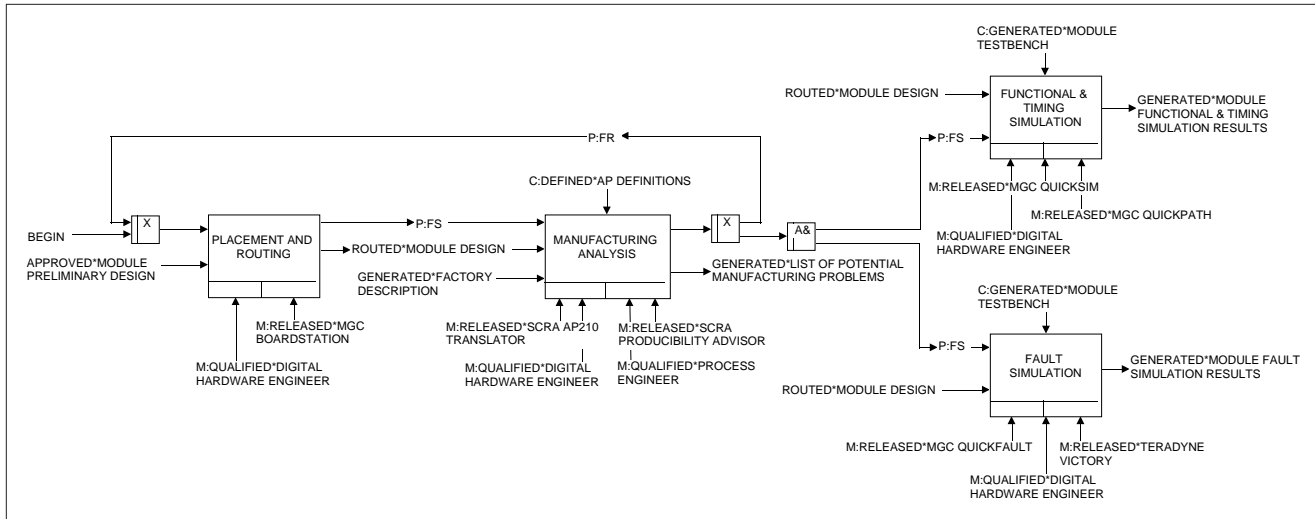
C:GENERATED*MODULE TESTBENCH

ROUTED*MODULE DESIGN

FUNCTIONAL & TIMING SIMULATION

GENERATED*MODULE FUNCTIONAL & TIMING SIMULATION RESULTS

P:FR

P:FS

C:DEFINED*AP DEFINITIONS

M:RELEASED*MGC QUICKSIM

M:RELEASED*MGC QUICKPATH

BEGIN

X

PLACEMENT AND ROUTING

P:FS

ROUTED*MODULE DESIGN

MANUFACTURING ANALYSIS

X

A&

M:QUALIFIED*DIGITAL HARDWARE ENGINEER

APPROVED*MODULE PRELIMINARY DESIGN

GENERATED*FACTORY DESCRIPTION

GENERATED*LIST OF POTENTIAL MANUFACTURING PROBLEMS

M:RELEASED*MGC BOARDSTATION

M:RELEASED*SCRA AP210 TRANSLATOR

M:RELEASED*SCRA PRODUCIBILITY ADVISOR

C:GENERATED*MODULE TESTBENCH

M:QUALIFIED*DIGITAL HARDWARE ENGINEER

M:QUALIFIED*DIGITAL HARDWARE ENGINEER

M:QUALIFIED*PROCESS ENGINEER

P:FS

FAULT SIMULATION

GENERATED*MODULE FAULT SIMULATION RESULTS

ROUTED*MODULE DESIGN

M:RELEASED*MGC QUICKFAULT

M:RELEASED*TERADYNE VICTORY

M:QUALIFIED*DIGITAL HARDWARE ENGINEER